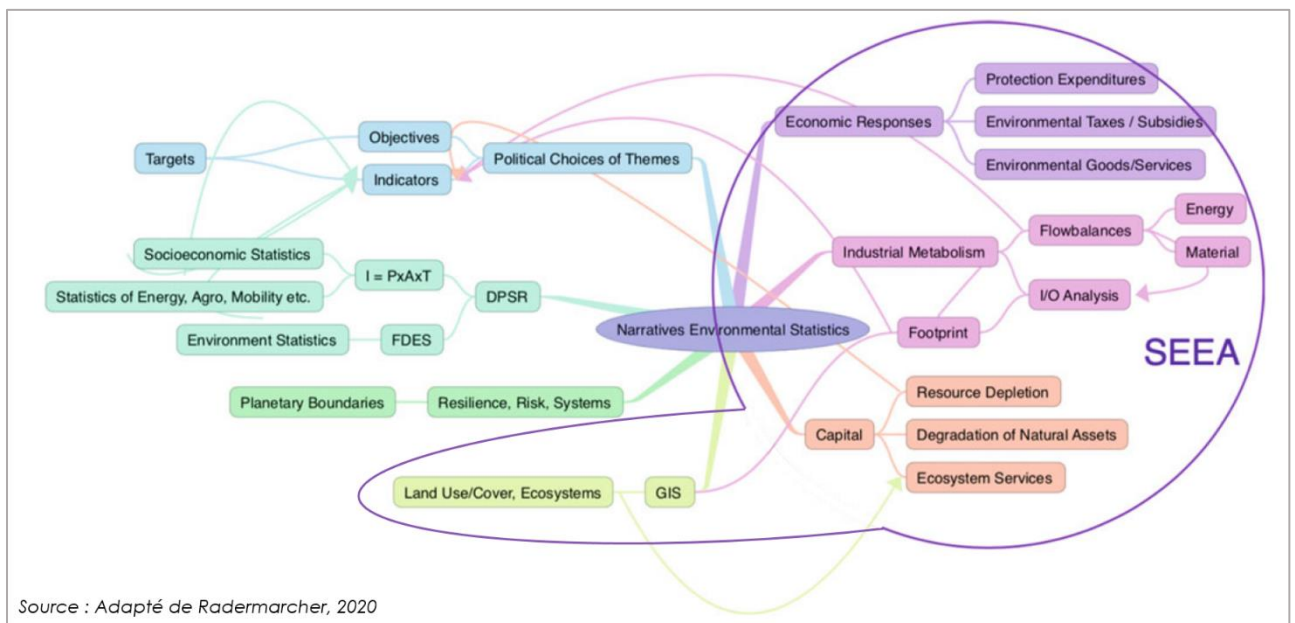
Targets

Objectives

Indicators

Political Choices of Themes

Economic Responses

Protection Expenditures

Environmental Taxes / Subsidies

Environmental Goods/Services

Socioeconomic Statistics

Statistics of Energy, Agro, Mobility etc.

Environment Statistics

I = PxAxT

FDES

DPSR

Narratives Environmental Statistics

Industrial Metabolism

Flowbalances

Energy

Material

I/O Analysis

Footprint

SEEA

Planetary Boundaries

Resilience, Risk, Systems

Resource Depletion

Capital

Degradation of Natural Assets

Ecosystem Services

Land Use/Cover, Ecosystems

GIS

Source : Adapté de Radermarcher, 2020